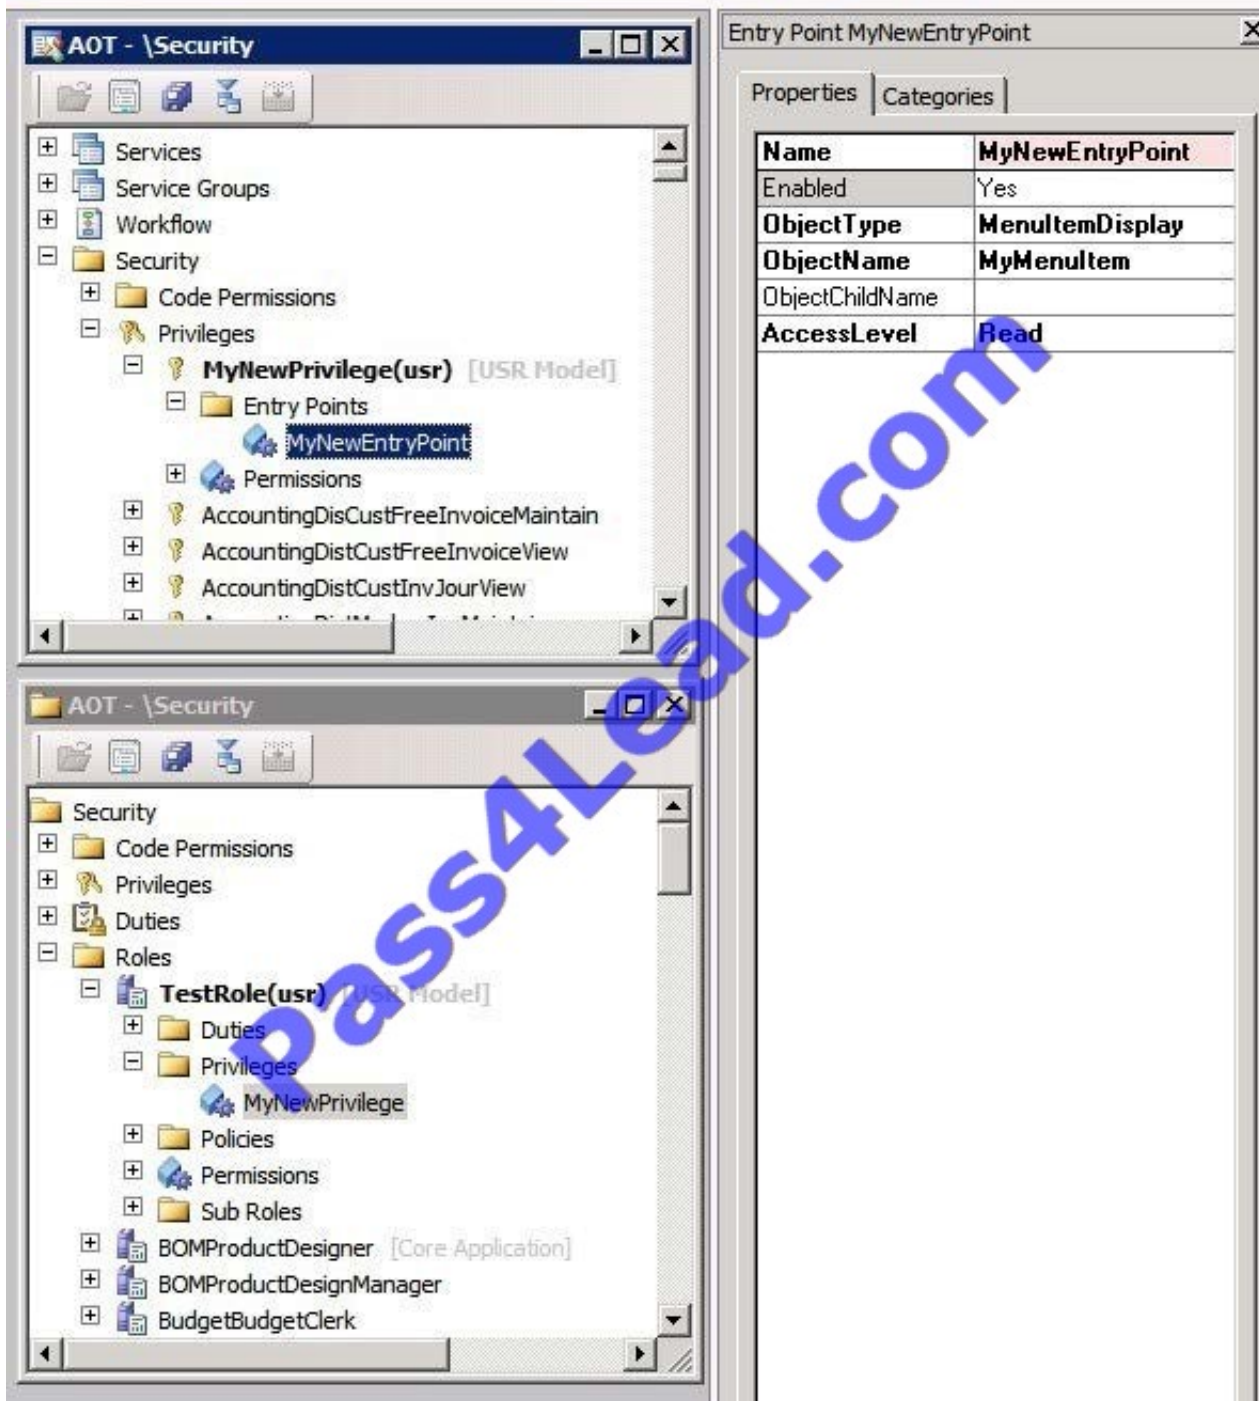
AOT - \Security

Services
Service Groups
Workflow
Security
Code Permissions
Privileges
MyNewPrivilege(usr) [USR Model]
Entry Points
MyNewEntryPoint
Permissions
AccountingDisCustFreeInvoiceMaintain
AccountingDistCustFreeInvoiceView
AccountingDistCustInvJourView
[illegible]

AOT - \Security

Security
Code Permissions
Privileges
Duties
Roles
TestRole(usr) [USR Model]
Duties
Privileges
MyNewPrivilege
Policies
Permissions
Sub Roles
BOMProductDesigner [Core Application]
BOMProductDesignManager
BudgetBudgetClerk

Entry Point MyNewEntryPoint

Properties | Categories

| | |
|---|---|
| Name | MyNewEntryPoint |
| Enabled | Yes |
| ObjectType | MenuItemDisplay |
| ObjectName | MyMenuItem |
| ObjectChildName | |
| AccessLevel | Read |

Pass4Lead.com